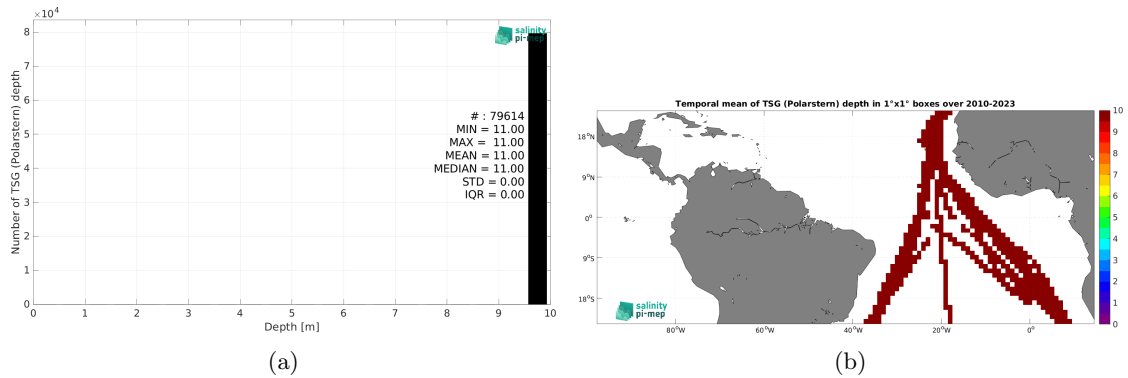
$\times 10^4$
8
7
6
5
4
3
2
1
0
Number of TSG (Polarstern) depth
salinity pi-mep
# : 79614
MIN = 11.00
MAX = 11.00
MEAN = 11.00
MEDIAN = 11.00
STD = 0.00
IQR = 0.00
0 1 2 3 4 5 6 7 8 9 10
Depth [m]
(a)

Temporal mean of TSG (Polarstern) depth in 1°x1° boxes over 2010-2023
18°N
9°N
0°
9°S
18°S
80°W 60°W 40°W 20°W 0°
salinity pi-mep
10
9
8
7
6
5
4
3
2
1
0
(b)